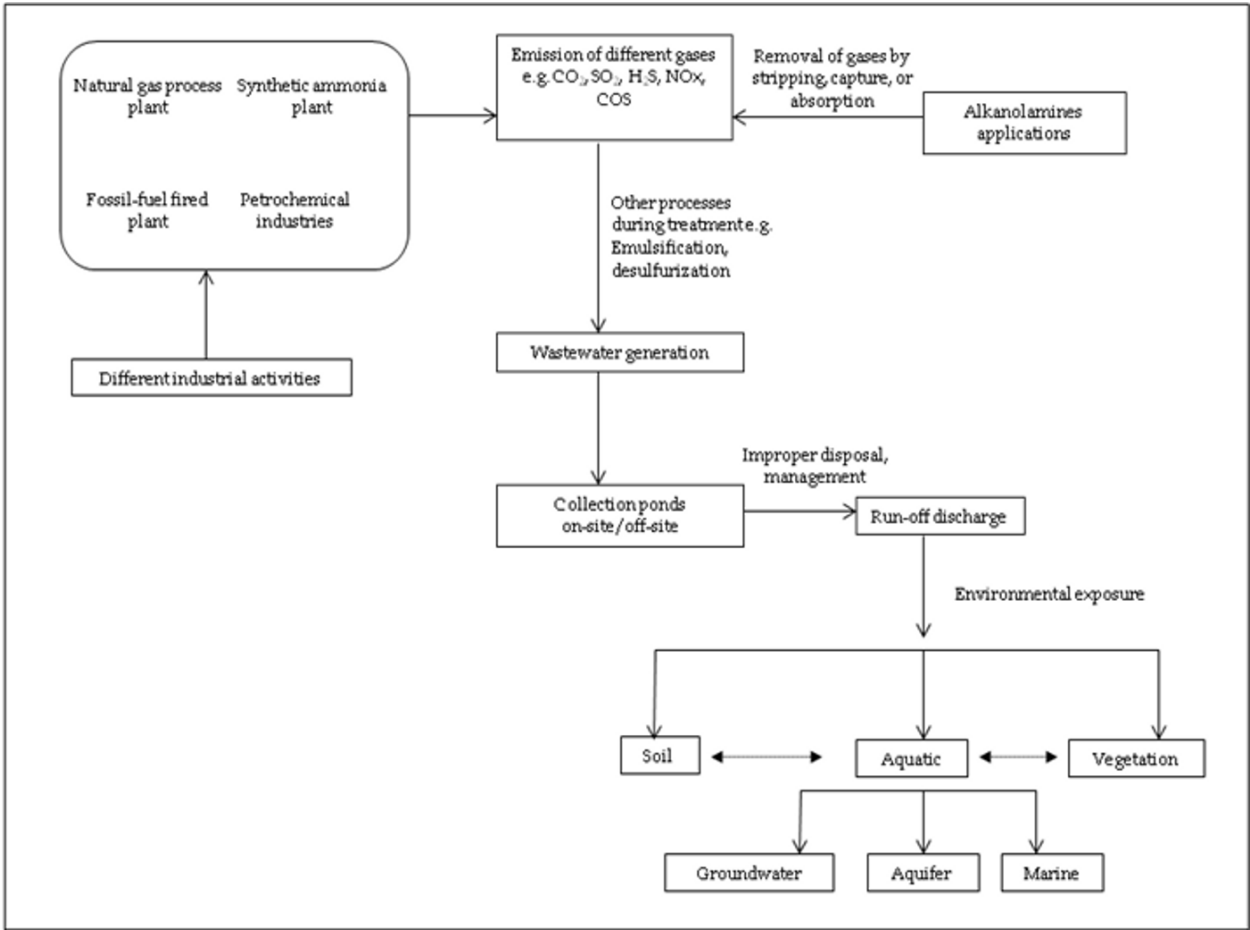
Natural gas process plant

Synthetic ammonia plant

Fossil-fuel fired plant

Petrochemical industries

Different industrial activities

Emission of different gases e.g. $CO_2$, $SO_2$, $H_2S$, NOx, COS

Removal of gases by stripping, capture, or absorption

Alkanolamines applications

Other processes during treatmente.g. Emulsification, desulfurization

Wastewater generation

Collection ponds on-site/off-site

Improper disposal, management

Run-off discharge

Environmental exposure

Soil

Aquatic

Vegetation

Groundwater

Aquifer

Marine